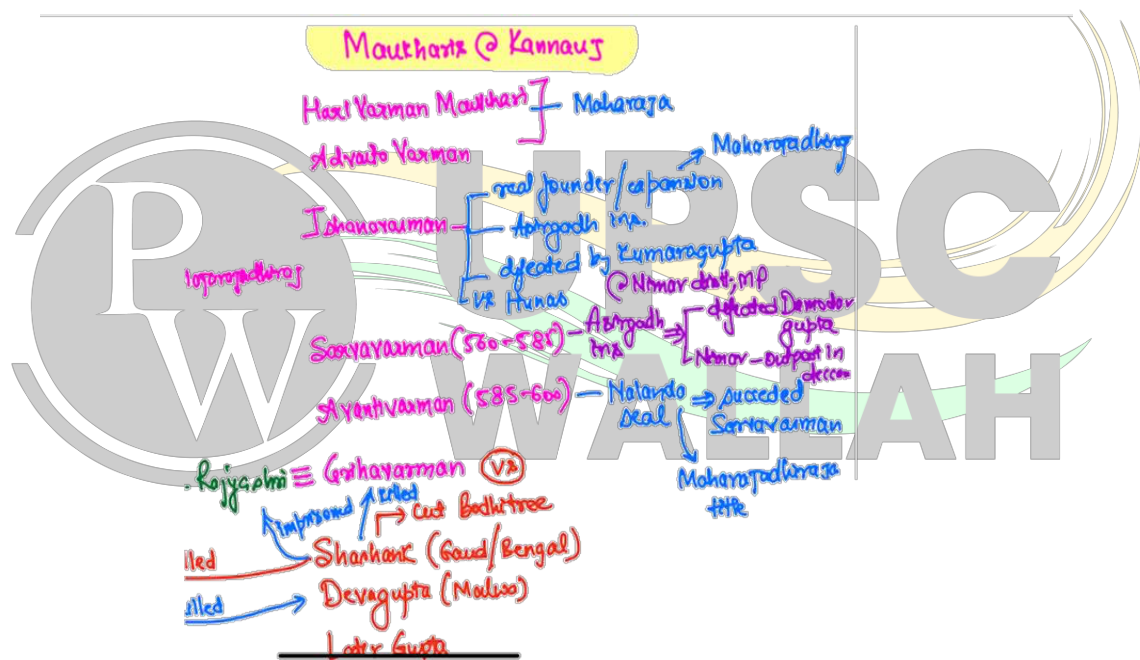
Maukharis @ Kannauj

Hari Varman Maukhari
Advaita Varman
] Maharaja

Ishanavarman — real founder/expansion → Maharajadhiraj
— Asirgadh ins.
— defeated by Kumaragupta
— vs Hunas
@ Nimar distt, MP

Maharajadhiraj

Sarvavarman (560-585) — Asirgadh ins ⇒ defeated Damodar gupta
Nimar - outpost in deccan

Avantivarman (585-600) — Nalanda seal ⇒ succeeded Sarvavarman
Maharajadhiraja title

Rajyashri ≡ Grahavarman (VS)
imprisoned killed
Cut Bodhitree
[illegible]illed Sharhank (Gaud/Bengal)
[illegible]illed Devagupta (Malwa)
Later Gupta

PW
UPSC WALLAH